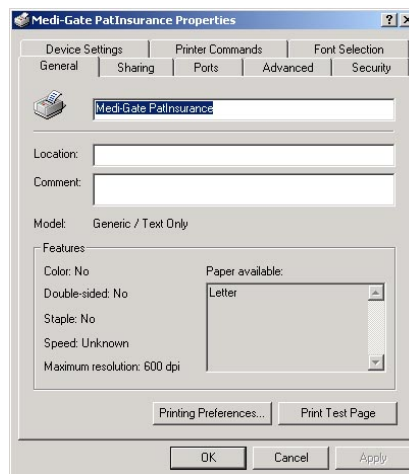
Medi-Gate PatInsurance Properties

?

Device Settings | Printer Commands | Font Selection
General | Sharing | Ports | Advanced | Security

Medi-Gate PatInsurance

Location:

Comment:

Model: Generic / Text Only

Features

Color: No

Double-sided: No

Staple: No

Speed: Unknown

Maximum resolution: 600 dpi

Paper available:

Letter

Printing Preferences...

Print Test Page

OK

Cancel

Apply